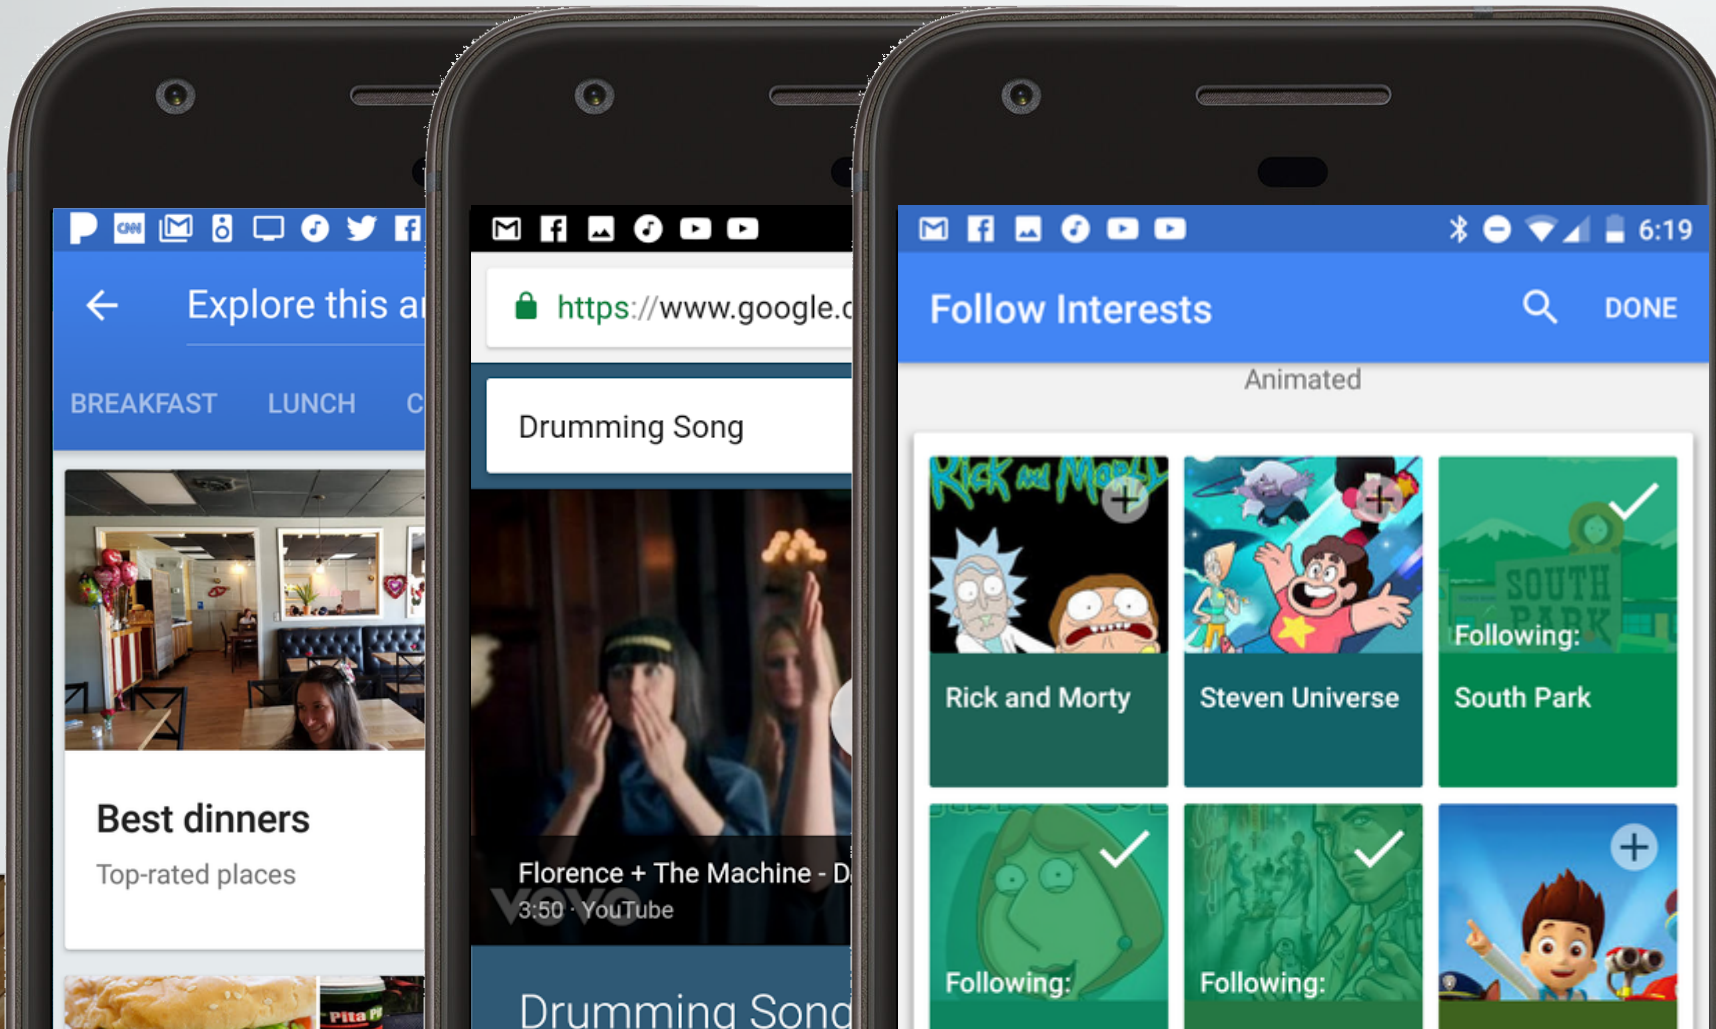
Explore this a

BREAKFAST LUNCH C

Best dinners

Top-rated places

https://www.google.c

Drumming Song

Florence + The Machine - D

3:50 · YouTube

Drumming Song

6:19

Follow Interests

DONE

Animated

Rick and Morty

Steven Universe

Following:

South Park

Following:

Following: